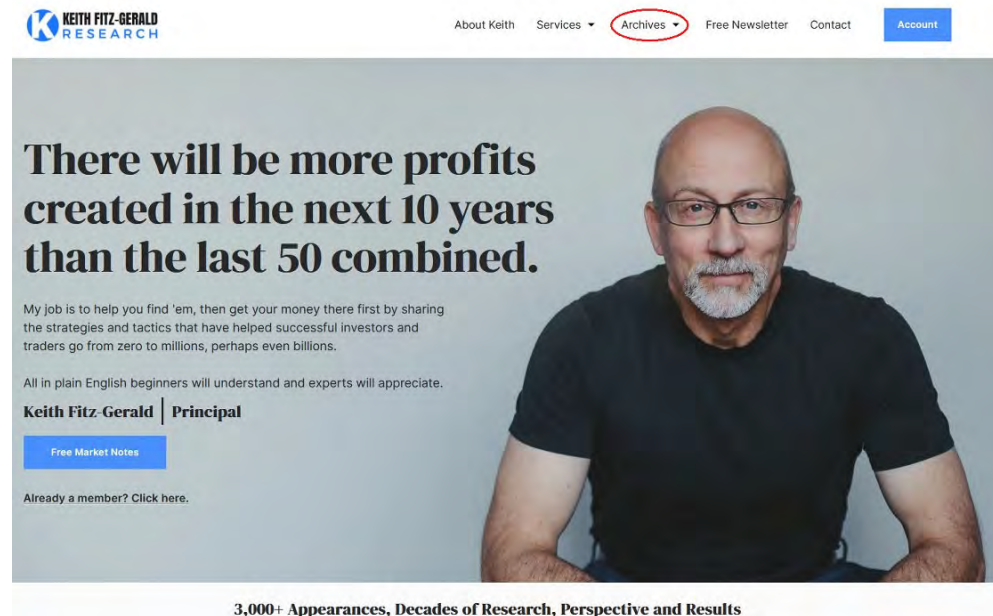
K KEITH FITZ-GERALD RESEARCH

About Keith Services ▾ Archives ▾ Free Newsletter Contact Account

There will be more profits created in the next 10 years than the last 50 combined.

My job is to help you find 'em, then get your money there first by sharing the strategies and tactics that have helped successful investors and traders go from zero to millions, perhaps even billions.

All in plain English beginners will understand and experts will appreciate.

Keith Fitz-Gerald | Principal

Free Market Notes

Already a member? Click here.

3,000+ Appearances, Decades of Research, Perspective and Results